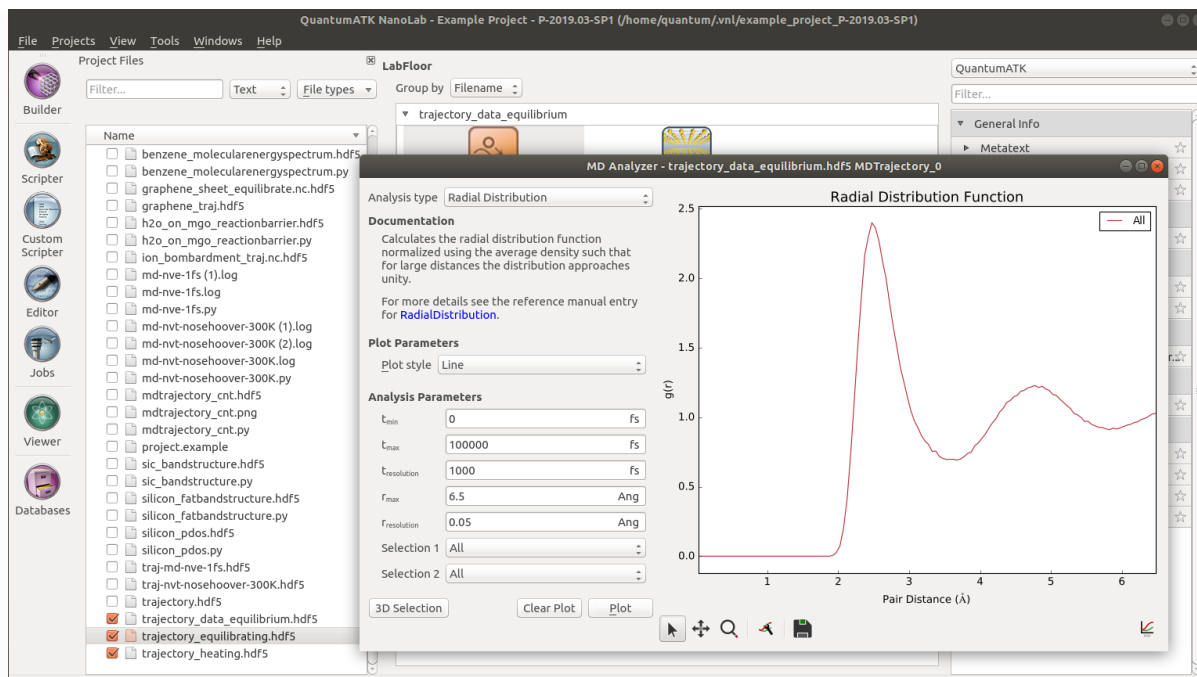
QuantumATK NanoLab - Example Project - P-2019.03-SP1 (/home/quantum/.vnl/example_project_P-2019.03-SP1)

File Projects View Tools Windows Help

Builder

Scripter

Custom Scripter

Editor

Jobs

Viewer

Databases

Project Files

Filter...

Text

File types

Name

benzene_molecularenergyspectrum.hdf5
benzene_molecularenergyspectrum.py
graphene_sheet_equilibrate.nc.hdf5
graphene_traj.hdf5
h2o_on_mgo_reactionbarrier.hdf5
h2o_on_mgo_reactionbarrier.py
ion_bombardment_traj.nc.hdf5
md-nve-1fs (1).log
md-nve-1fs.log
md-nve-1fs.py
md-nvt-nosehoover-300K (1).log
md-nvt-nosehoover-300K (2).log
md-nvt-nosehoover-300K.log
md-nvt-nosehoover-300K.py
mdtrajectory_cnt.hdf5
mdtrajectory_cnt.png
mdtrajectory_cnt.py
project.example
sic_bandstructure.hdf5
sic_bandstructure.py
silicon_fatbandstructure.hdf5
silicon_fatbandstructure.py
silicon_pdos.hdf5
silicon_pdos.py
traj-md-nve-1fs.hdf5
traj-nvt-nosehoover-300K.hdf5
trajectory.hdf5
trajectory_data_equilibrium.hdf5
trajectory_equilibrating.hdf5
trajectory_heating.hdf5

LabFloor

Group by Filename

trajectory_data_equilibrium

QuantumATK

Filter...

General Info

Metatext

MD Analyzer - trajectory_data_equilibrium.hdf5 MDTrajectory_0

Analysis type Radial Distribution

Documentation

Calculates the radial distribution function normalized using the average density such that for large distances the distribution approaches unity.

For more details see the reference manual entry for RadialDistribution.

Plot Parameters

Plot style Line

Analysis Parameters

$t_{min}$ 0 fs

$t_{max}$ 100000 fs

$t_{resolution}$ 1000 fs

$r_{max}$ 6.5 Ang

$r_{resolution}$ 0.05 Ang

Selection 1 All

Selection 2 All

3D Selection

Clear Plot

Plot

Radial Distribution Function

All

2.5
2.0
1.5
1.0
0.5
0.0

g(r)

1 2 3 4 5 6

Pair Distance (Å)